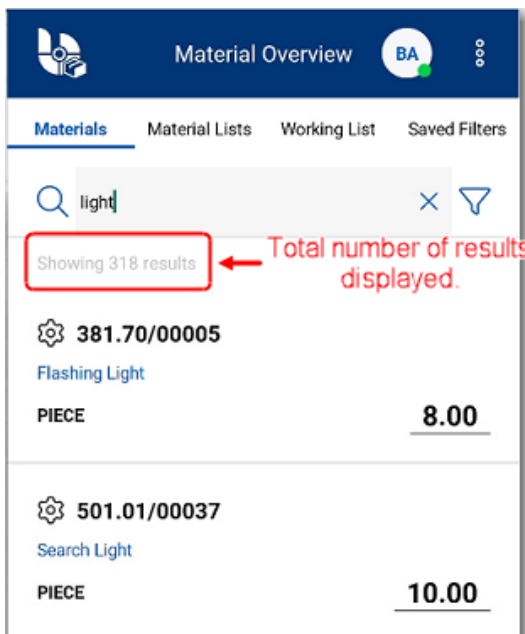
Material Overview

BA

Materials

Material Lists

Working List

Saved Filters

light

Showing 318 results

Total number of results displayed.

381.70/00005

Flashing Light

PIECE

8.00

501.01/00037

Search Light

PIECE

10.00